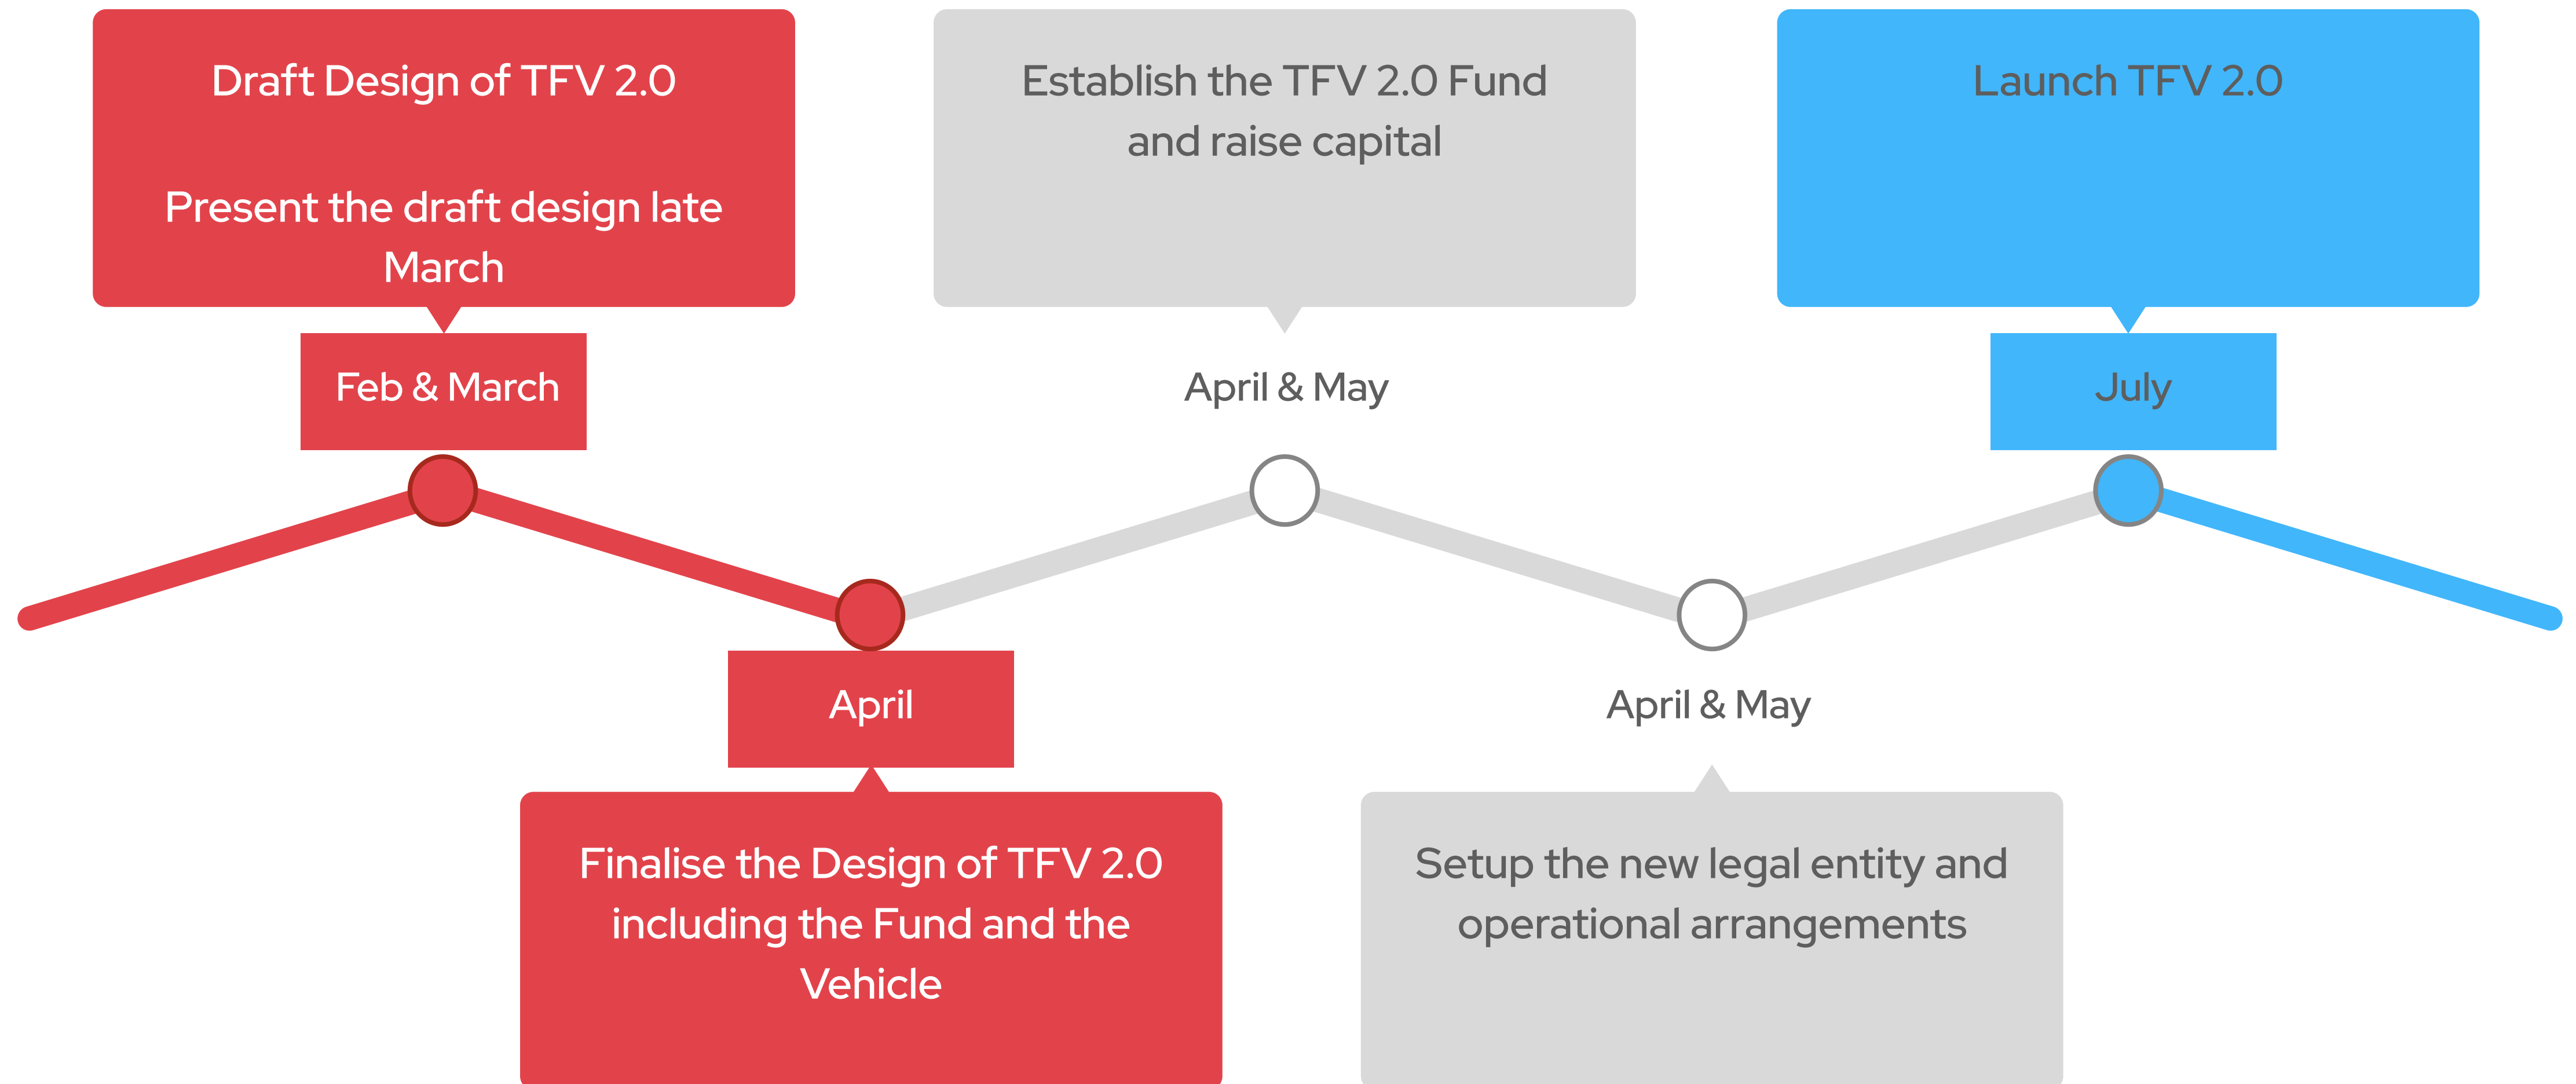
Draft Design of TFV 2.0

Present the draft design late March

Feb & March

Establish the TFV 2.0 Fund and raise capital

April & May

Launch TFV 2.0

July

April

Finalise the Design of TFV 2.0 including the Fund and the Vehicle

April & May

Setup the new legal entity and operational arrangements